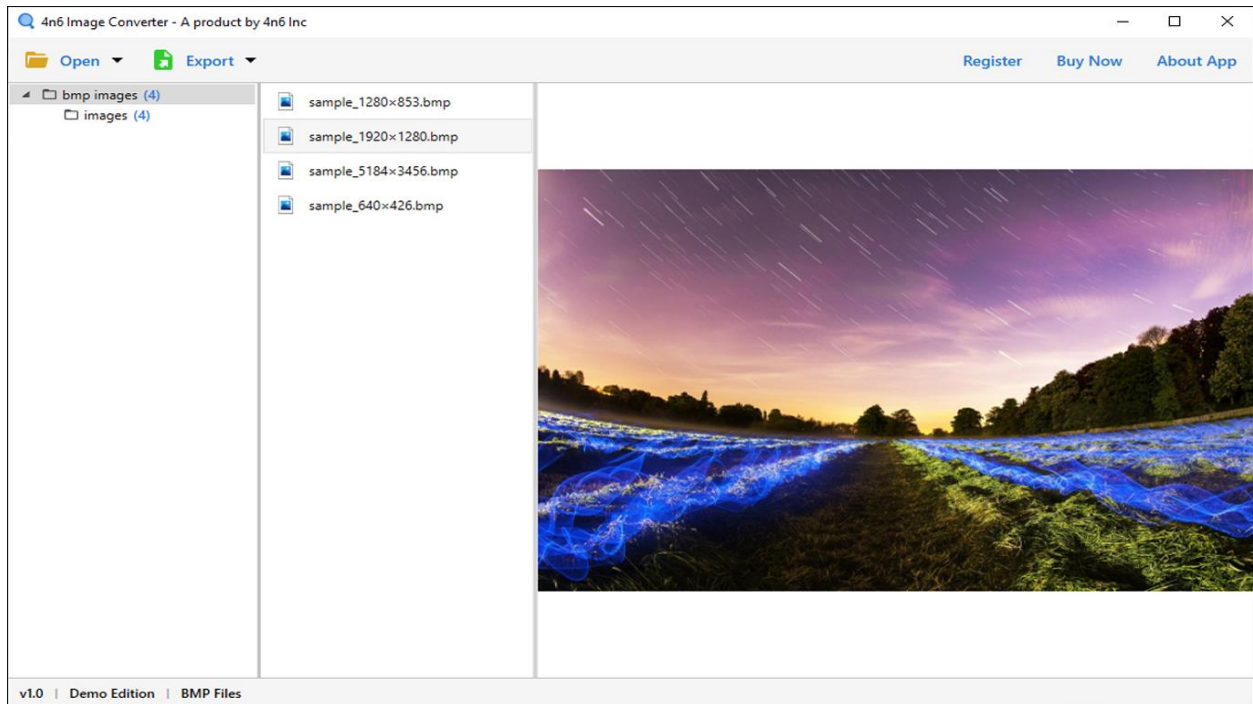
4n6 Image Converter - A product by 4n6 Inc

Open ▾ Export ▾

Register Buy Now About App

bmp images (4)
images (4)

sample_1280×853.bmp
sample_1920×1280.bmp
sample_5184×3456.bmp
sample_640×426.bmp

v1.0 | Demo Edition | BMP Files